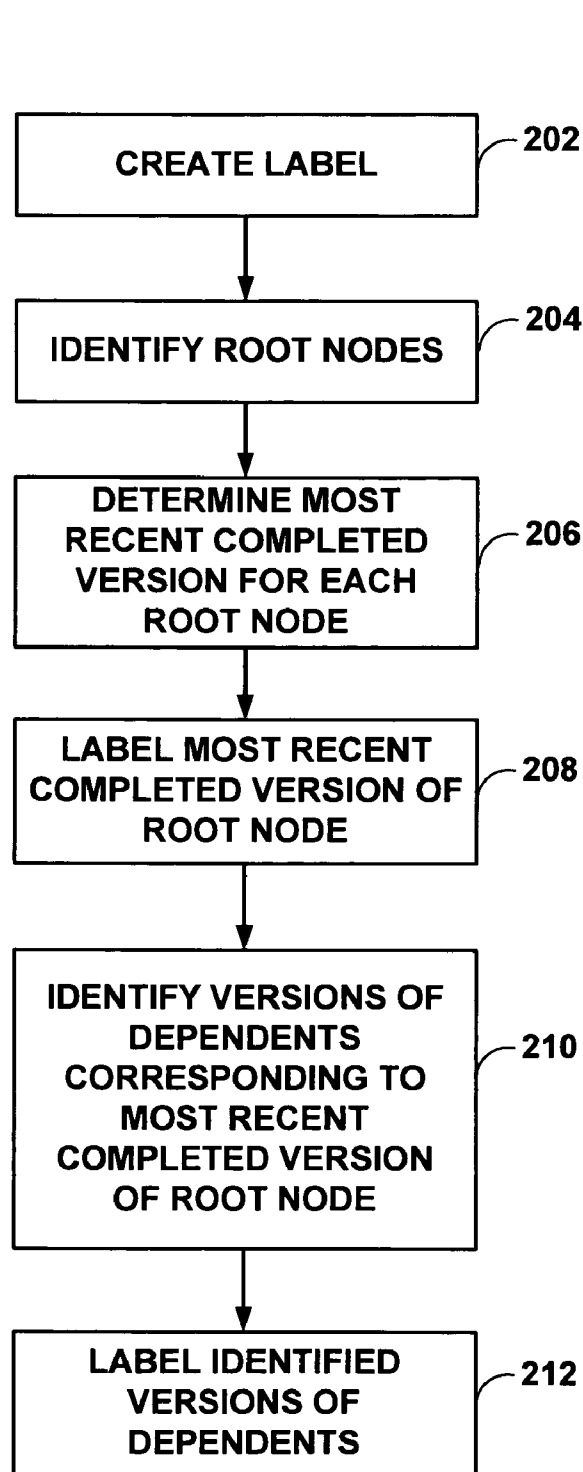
CREATE LABEL
202

IDENTIFY ROOT NODES
204

DETERMINE MOST RECENT COMPLETED VERSION FOR EACH ROOT NODE
206

LABEL MOST RECENT COMPLETED VERSION OF ROOT NODE
208

IDENTIFY VERSIONS OF DEPENDENTS CORRESPONDING TO MOST RECENT COMPLETED VERSION OF ROOT NODE
210

LABEL IDENTIFIED VERSIONS OF DEPENDENTS
212